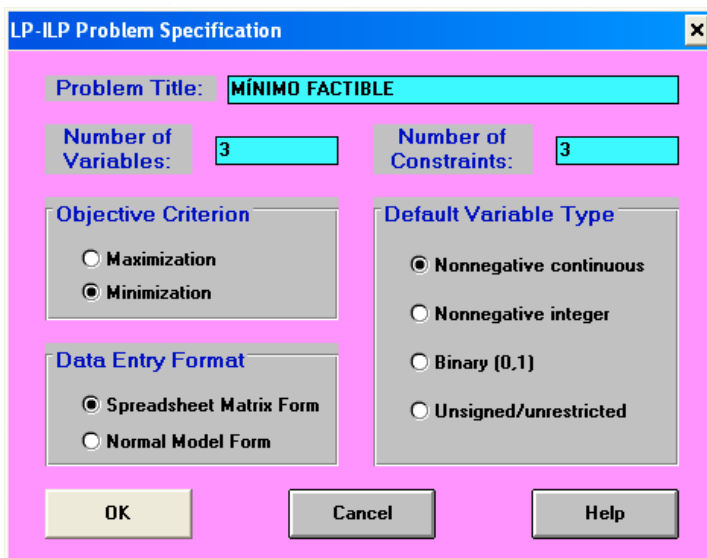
LP-ILP Problem Specification

×

Problem Title: MÍNIMO FACTIBLE

Number of Variables: 3

Number of Constraints: 3

Objective Criterion

Maximization

Minimization

Default Variable Type

Nonnegative continuous

Nonnegative integer

Binary (0,1)

Unsigned/unrestricted

Data Entry Format

Spreadsheet Matrix Form

Normal Model Form

OK

Cancel

Help